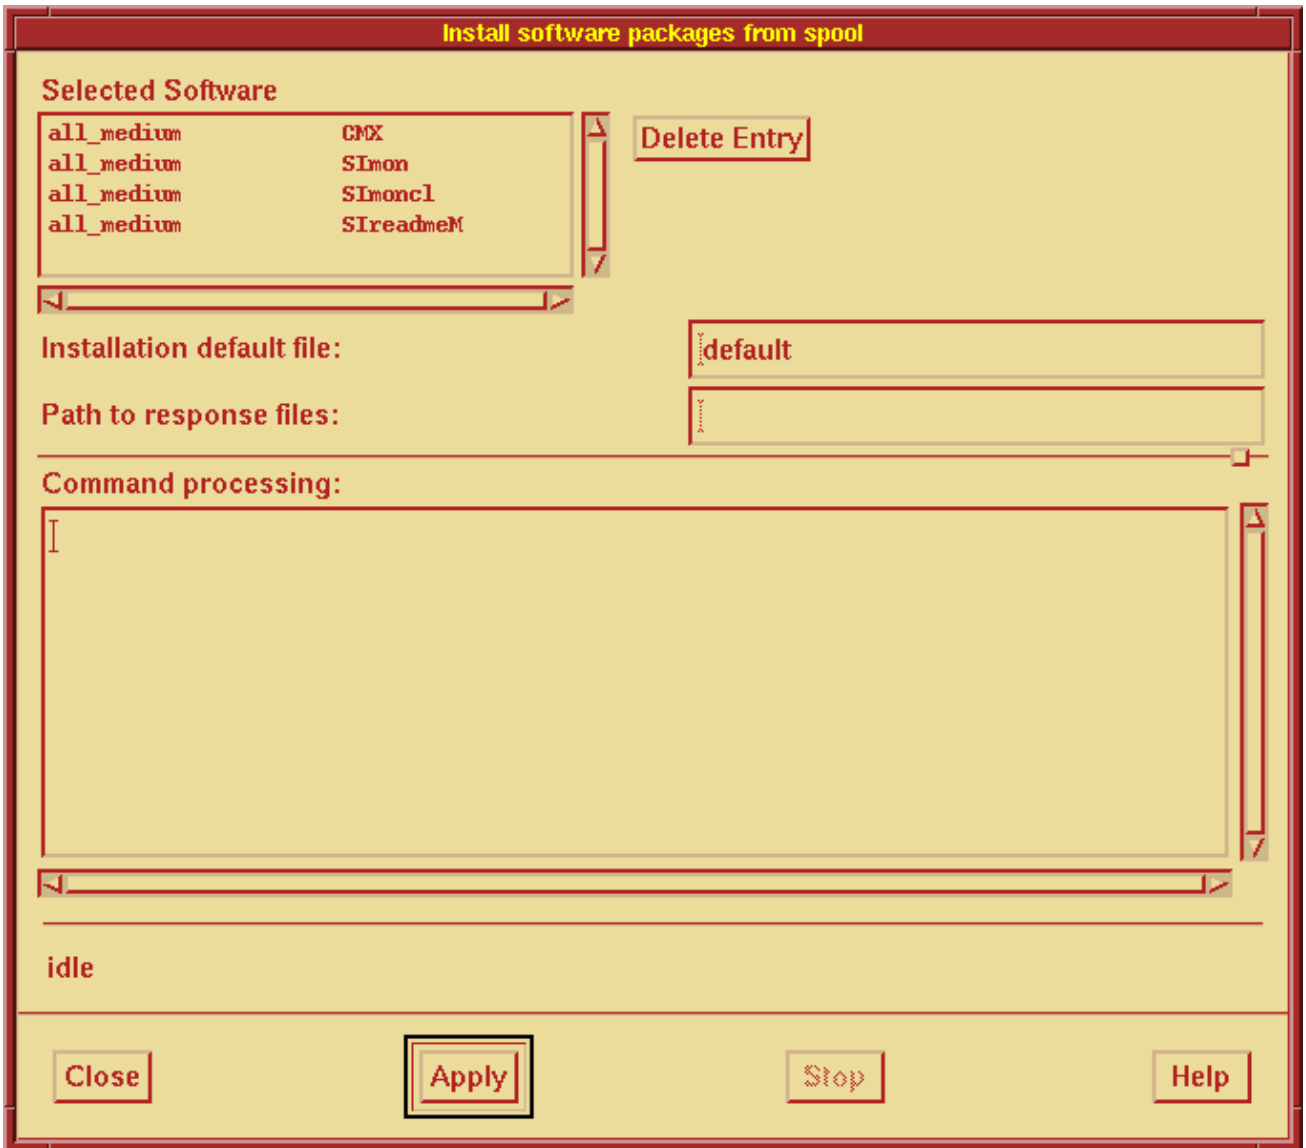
Install software packages from spool

Selected Software

all_medium CMX
all_medium SImon
all_medium SImoncl
all_medium SIreadmeM

Delete Entry

Installation default file: default

Path to response files:

Command processing:

idle

Close Apply Stop Help